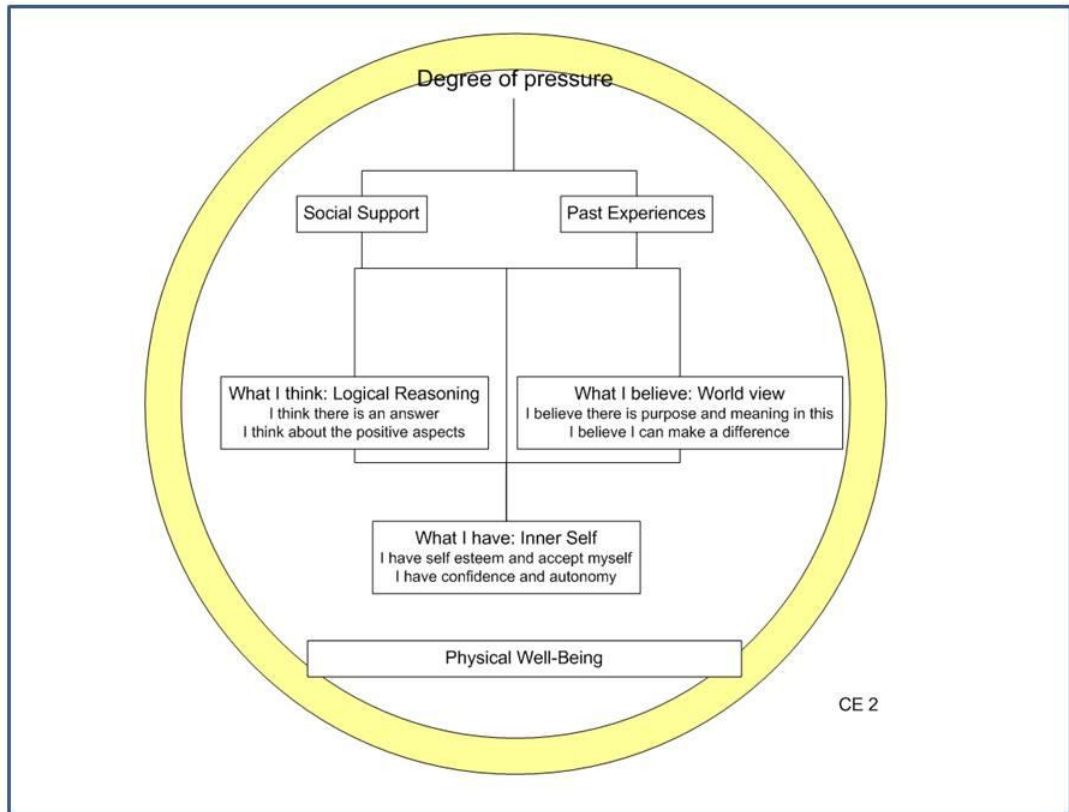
Degree of pressure

Social Support

Past Experiences

What I think: Logical Reasoning
I think there is an answer
I think about the positive aspects

What I believe: World view
I believe there is purpose and meaning in this
I believe I can make a difference

What I have: Inner Self
I have self esteem and accept myself
I have confidence and autonomy

Physical Well-Being

CE 2